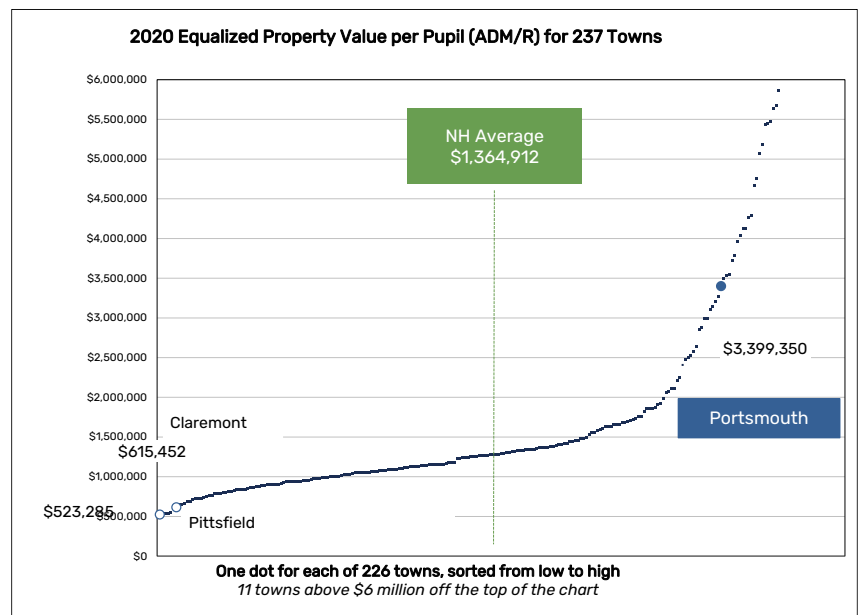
2020 Equalized Property Value per Pupil (ADM/R) for 237 Towns

$6,000,000
$5,500,000
$5,000,000
$4,500,000
$4,000,000
$3,500,000
$3,000,000
$2,500,000
$2,000,000
$1,500,000
$1,000,000
$500,000
$0

NH Average
$1,364,912

$3,399,350

Portsmouth

Claremont

$615,452

$523,285

Pittsfield

One dot for each of 226 towns, sorted from low to high
11 towns above $6 million off the top of the chart